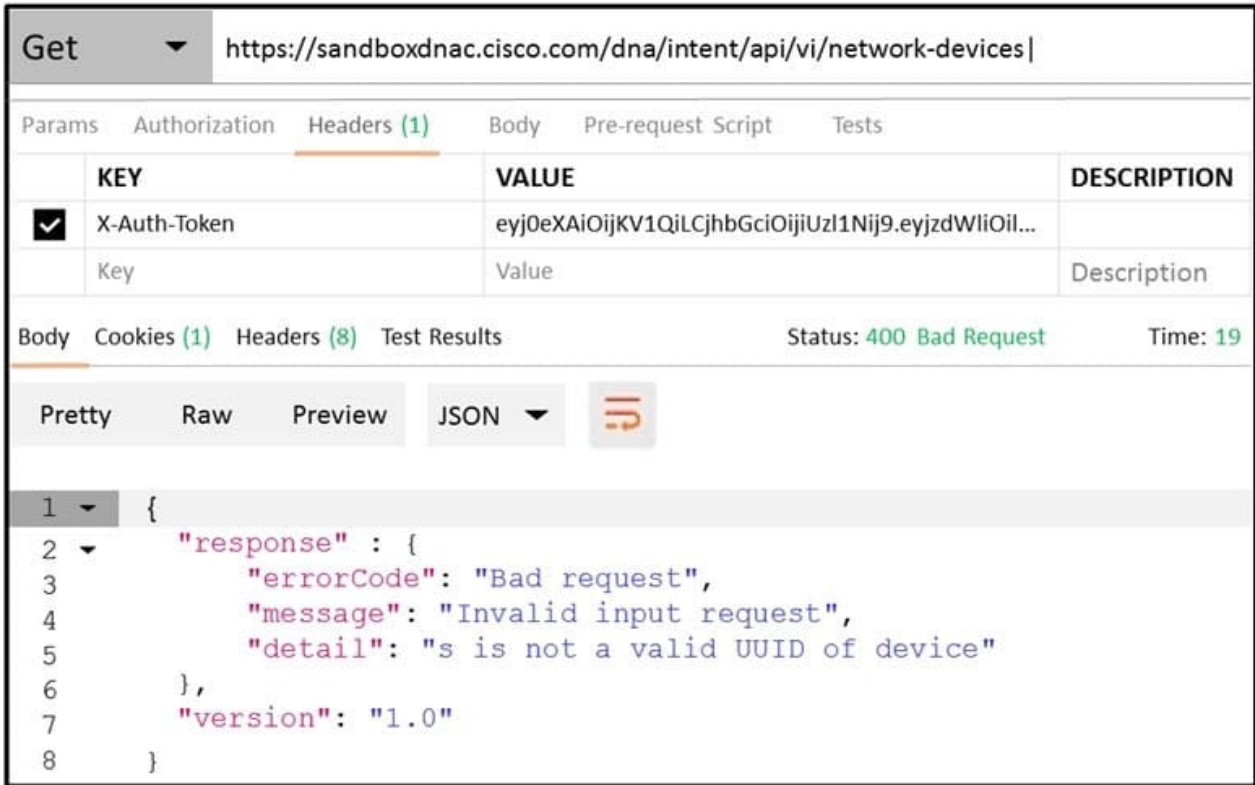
Get https://sandboxdnac.cisco.com/dna/intent/api/vi/network-devices|

Params Authorization Headers (1) Body Pre-request Script Tests

| | KEY | VALUE | DESCRIPTION |
|---|---|---|---|
| ✓ | X-Auth-Token | eyj0eXAiOijKV1QiLCjhbGciOijiUzl1Nij9.eyjzdWliOil... | |
| | Key | Value | Description |

Body Cookies (1) Headers (8) Test Results Status: 400 Bad Request Time: 19

Pretty Raw Preview JSON

1 {
2 "response" : {
3 "errorCode": "Bad request",
4 "message": "Invalid input request",
5 "detail": "s is not a valid UUID of device"
6 },
7 "version": "1.0"
8 }